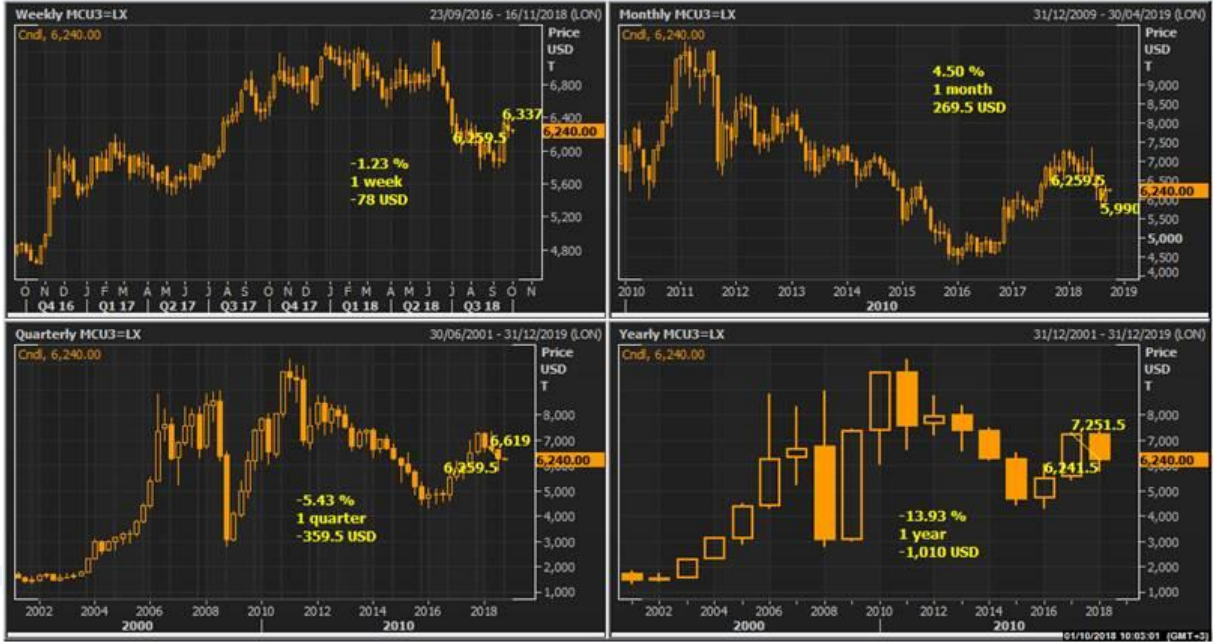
Weekly MCU3=LX 23/09/2016 - 16/11/2018 (LON)

Cndl, 6,240.00

Price USD T

6,800
6,400
6,000
5,600
5,200
4,800

6,337
6,259.5
6,240.00

-1.23 %
1 week
-78 USD

O N D J F M A M J J A S O N D J F M A M J J A S O N
Q4 16 | Q1 17 | Q2 17 | Q3 17 | Q4 17 | Q1 18 | Q2 18 | Q3 18

Monthly MCU3=LX 31/12/2009 - 30/04/2019 (LON)

Cndl, 6,240.00

Price USD T

4.50 %
1 month
269.5 USD

9,000
8,500
8,000
7,500
7,000
6,500
6,259.5
6,240.00
5,990
5,000
4,500
4,000

2010 2011 2012 2013 2014 2015 2016 2017 2018 2019
2010

Quarterly MCU3=LX 30/06/2001 - 31/12/2019 (LON)

Cndl, 6,240.00

Price USD T

8,000
7,000
6,619
6,259.5
6,240.00
5,000
4,000
3,000
2,000
1,000

-5.43 %
1 quarter
-359.5 USD

2002 2004 2006 2008 2010 2012 2014 2016 2018
2000 2010

Yearly MCU3=LX 31/12/2001 - 31/12/2019 (LON)

Cndl, 6,240.00

Price USD T

8,000
7,251.5
7,000
6,241.5
6,240.00
5,000
4,000
3,000
2,000
1,000

-13.93 %
1 year
-1,010 USD

2002 2004 2006 2008 2010 2012 2014 2016 2018
2000 2010

01/10/2018 10:03:01 (GMT+3)